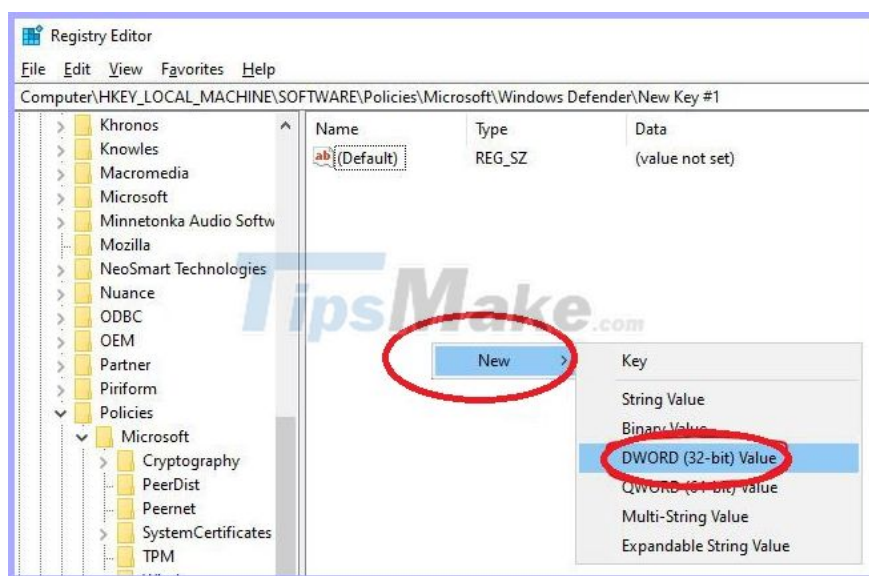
Registry Editor

File Edit View Favorites Help

Computer\HKEY_LOCAL_MACHINE\SOFTWARE\Policies\Microsoft\Windows Defender\New Key #1

Khronos
Knowles
Macromedia
Microsoft
Minnetonka Audio Softw
Mozilla
NeoSmart Technologies
Nuance
ODBC
OEM
Partner
Piriform
Policies
Microsoft
Cryptography
PeerDist
Peernet
SystemCertificates
TPM

| Name | Type | Data |
|---|---|---|
| (Default) | REG_SZ | (value not set) |

TipsMake.com

New

Key
String Value
Binary Value
DWORD (32-bit) Value
QWORD (64-bit) Value
Multi-String Value
Expandable String Value